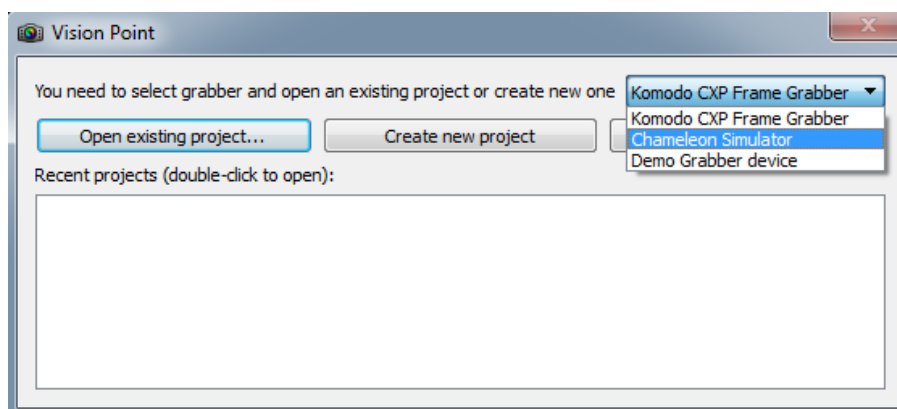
Vision Point

You need to select grabber and open an existing project or create new one

Komodo CXP Frame Grabber

Komodo CXP Frame Grabber
Chameleon Simulator
Demo Grabber device

Open existing project...

Create new project

Recent projects (double-click to open):